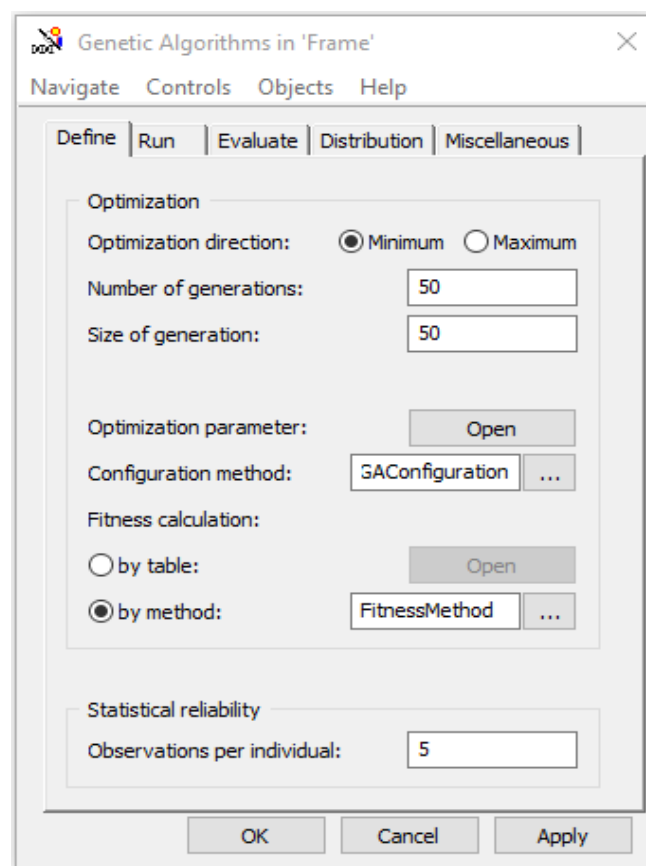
Genetic Algorithms in 'Frame'

Navigate Controls Objects Help

Define Run Evaluate Distribution Miscellaneous

Optimization

Optimization direction: Minimum Maximum

Number of generations: 50

Size of generation: 50

Optimization parameter: Open

Configuration method: GAConfiguration ...

Fitness calculation:

by table: Open

by method: FitnessMethod ...

Statistical reliability

Observations per individual: 5

OK Cancel Apply